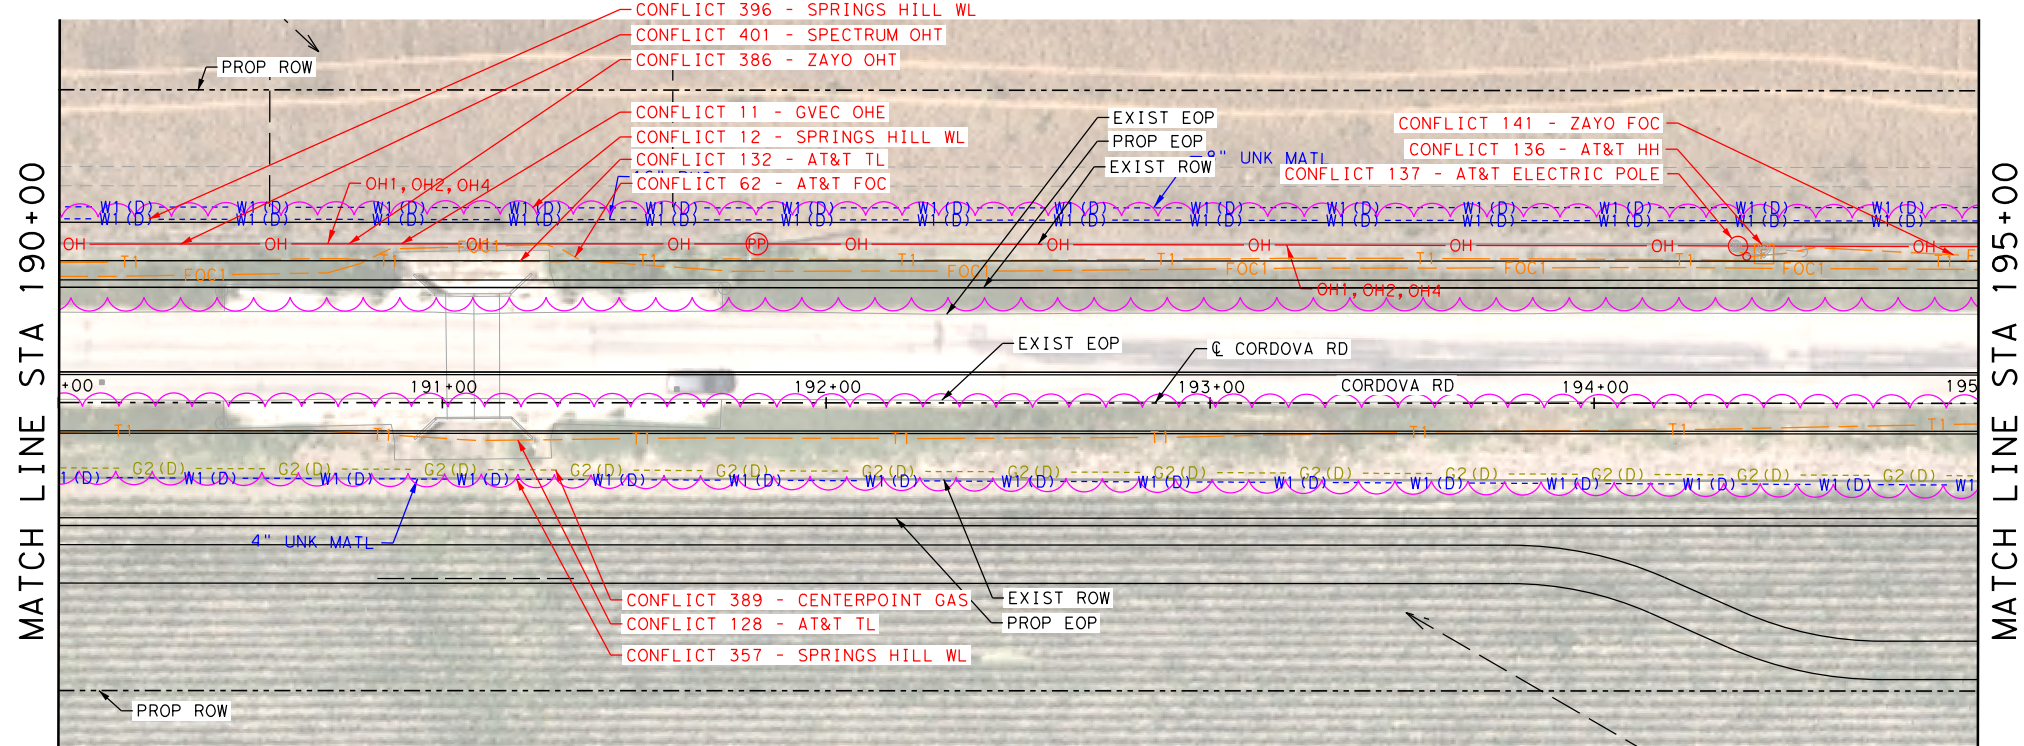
CONFLICT 396 - SPRINGS HILL WL
CONFLICT 401 - SPECTRUM OHT
CONFLICT 386 - ZAYO OHT
PROP ROW
CONFLICT 11 - GVEC OHE
CONFLICT 12 - SPRINGS HILL WL
CONFLICT 132 - AT&T TL
CONFLICT 62 - AT&T FOC
OH1, OH2, OH4
EXIST EOP
PROP EOP
EXIST ROW
UNK MATL
CONFLICT 141 - ZAYO FOC
CONFLICT 136 - AT&T HH
CONFLICT 137 - AT&T ELECTRIC POLE
MATCH LINE STA 190+00
MATCH LINE STA 195+00
W1(B)
OH
PP
T1
FOC1
OH1, OH2, OH4
EXIST EOP
℄ CORDOVA RD
+00
191+00
192+00
193+00
CORDOVA RD
194+00
195
G2(D)
W1(D)
4" UNK MATL
CONFLICT 389 - CENTERPOINT GAS
CONFLICT 128 - AT&T TL
CONFLICT 357 - SPRINGS HILL WL
EXIST ROW
PROP EOP
PROP ROW